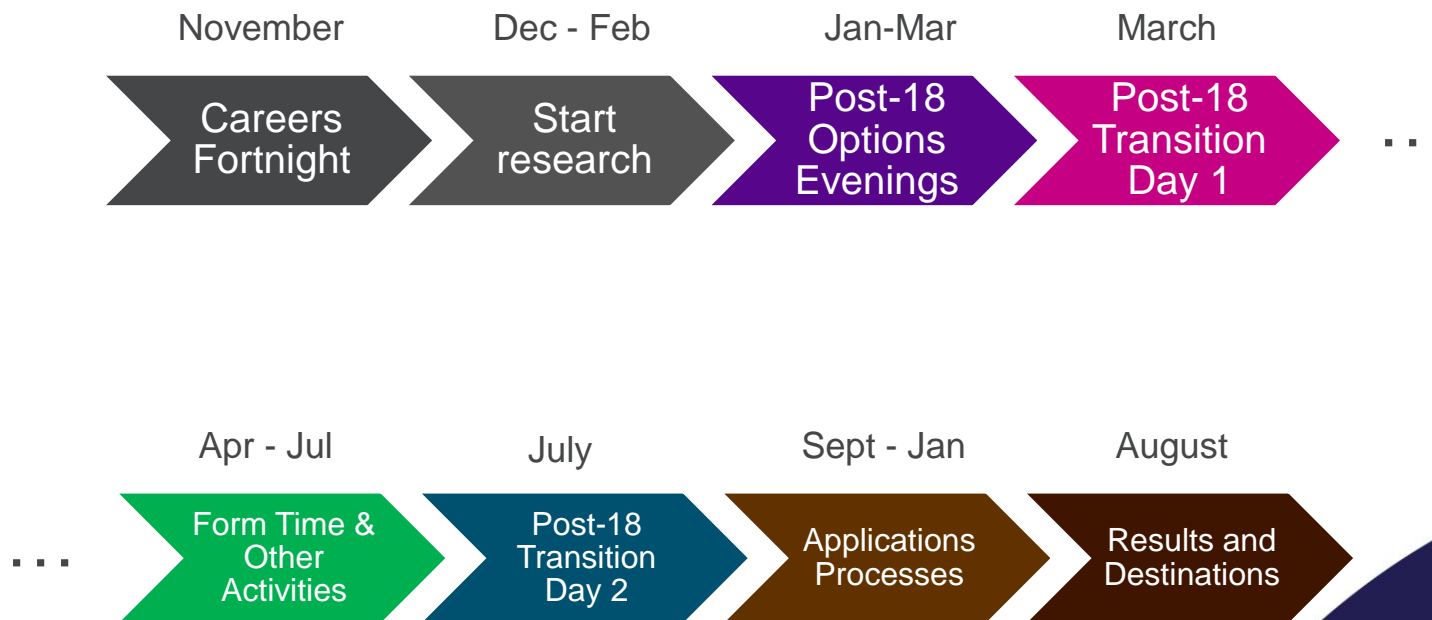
November
Careers Fortnight

Dec - Feb
Start research

Jan-Mar
Post-18 Options Evenings

March
Post-18 Transition Day 1

...

...

Apr - Jul
Form Time & Other Activities

July
Post-18 Transition Day 2

Sept - Jan
Applications Processes

August
Results and Destinations